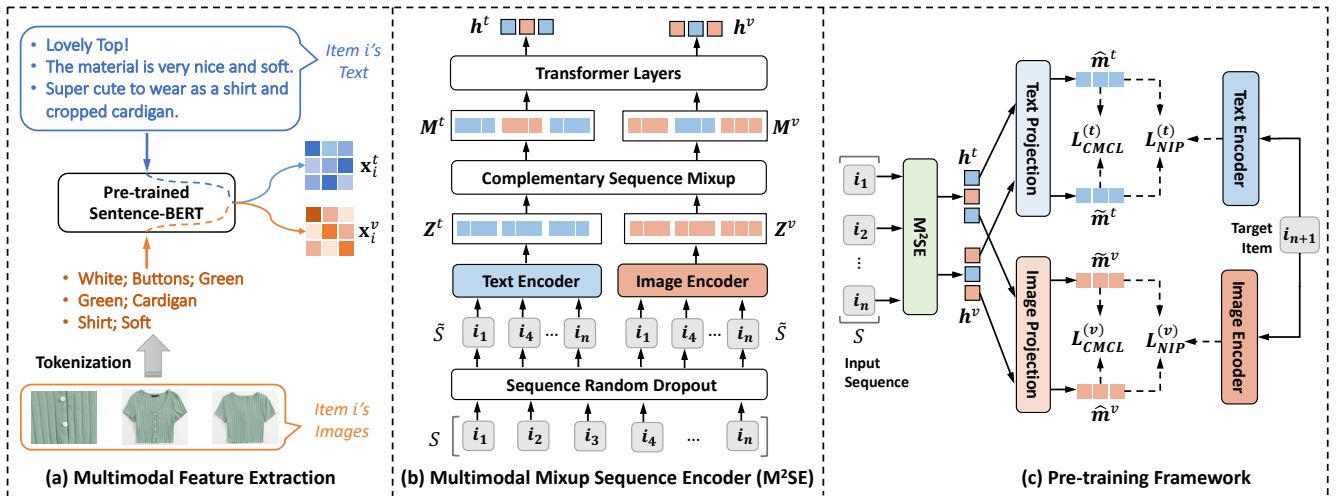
• Lovely Top!
• The material is very nice and soft.
• Super cute to wear as a shirt and cropped cardigan.

Item i's Text

Pre-trained Sentence-BERT

$\mathbf{x}_i^t$

$\mathbf{x}_i^v$

• White; Buttons; Green
• Green; Cardigan
• Shirt; Soft

Tokenization

Item i's Images

(a) Multimodal Feature Extraction

$\boldsymbol{h}^t$ $\boldsymbol{h}^v$

Transformer Layers

$\boldsymbol{M}^t$ $\boldsymbol{M}^v$

Complementary Sequence Mixup

$\boldsymbol{Z}^t$ $\boldsymbol{Z}^v$

Text Encoder

Image Encoder

$\tilde{S}$ $i_1$ $i_4$ ... $i_n$ $i_1$ $i_4$ ... $i_n$ $\tilde{S}$

Sequence Random Dropout

$S$ $i_1$ $i_2$ $i_3$ $i_4$ ... $i_n$

(b) Multimodal Mixup Sequence Encoder (M²SE)

$i_1$ $i_2$ ⋮ $i_n$ $S$

Input Sequence

M²SE

$\boldsymbol{h}^t$ $\boldsymbol{h}^v$

Text Projection

Image Projection

$\widehat{\boldsymbol{m}}^t$ $\widetilde{\boldsymbol{m}}^t$ $\widetilde{\boldsymbol{m}}^v$ $\widehat{\boldsymbol{m}}^v$

$L_{CMCL}^{(t)}$ $L_{NIP}^{(t)}$ $L_{CMCL}^{(v)}$ $L_{NIP}^{(v)}$

Text Encoder

Target Item $i_{n+1}$

Image Encoder

(c) Pre-training Framework